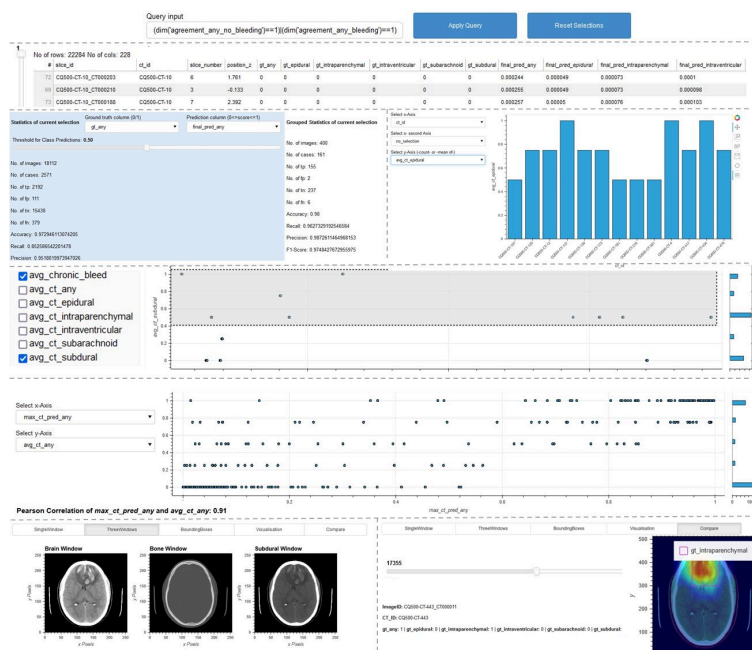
Query input

(dim('agreement_any_no_bleeding')==1)|(dim('agreement_any_bleeding')==1)

Apply Query

Reset Selections

No of rows: 22284 No of cols: 228

| # | slice_id | ct_id | slice_number | position_z | gt_any | gt_epidural | gt_intraparenchymal | gt_intraventricular | gt_subarachnoid | gt_subdural | final_pred_any | final_pred_epidural | final_pred_intraparenchymal | final_pred_intraventricular |
|---|---|---|---|---|---|---|---|---|---|---|---|---|---|---|
| 72 | CQ500-CT-10_CT000203 | CQ500-CT-10 | 6 | 1.761 | 0 | 0 | 0 | 0 | 0 | 0 | 0.000244 | 0.000049 | 0.000073 | 0.0001 |
| 69 | CQ500-CT-10_CT000210 | CQ500-CT-10 | 3 | -0.133 | 0 | 0 | 0 | 0 | 0 | 0 | 0.000255 | 0.000049 | 0.000073 | 0.000098 |
| 73 | CQ500-CT-10_CT000188 | CQ500-CT-10 | 7 | 2.392 | 0 | 0 | 0 | 0 | 0 | 0 | 0.000257 | 0.00005 | 0.000076 | 0.000103 |

Statistics of current selection

Ground truth column (0/1)
gt_any

Prediction column (0<=score<=1)
final_pred_any

Threshold for Class Predictions: 0.50

No. of images: 19112
No. of cases: 2571
No. of tp: 2192
No. of fp: 111
No. of tn: 15439
No. of fn: 379
Accuracy: 0.9729461130674205
Recall: 0.8526565422011476
Precision: 0.9518019973947026

Grouped Statistics of current selection

No. of images: 400
No. of cases: 161
No. of tp: 155
No. of fp: 2
No. of tn: 237
No. of fn: 6
Accuracy: 0.98
Recall: 0.9627329192546584
Precision: 0.9872611464968153
F1-Score: 0.9748427672955975

Select x-Axis
ct_id
Select a second Axis
no_selection
Select y-Axis (count or mean of)
avg_ct_epidural

avg_ct_epidural

avg_chronic_bleed
avg_ct_any
avg_ct_epidural
avg_ct_intraparenchymal
avg_ct_intraventricular
avg_ct_subarachnoid
avg_ct_subdural

avg_ct_subdural

Select x-Axis
max_ct_pred_any
Select y-Axis
avg_ct_any

max_ct_pred_any

Pearson Correlation of max_ct_pred_any and avg_ct_any: 0.91

SingleWindow | ThreeWindows | BoundingBoxes | Visualisation | Compare

Brain Window
Bone Window
Subdural Window

x Pixels
y Pixels

SingleWindow | ThreeWindows | BoundingBoxes | Visualisation | Compare

17355

ImageID: CQ500-CT-443_CT000011
CT_ID: CQ500-CT-443
gt_any: 1 | gt_epidural: 0 | gt_intraparenchymal: 1 | gt_intraventricular: 0 | gt_subarachnoid: 0 | gt_subdural:

gt_intraparenchymal